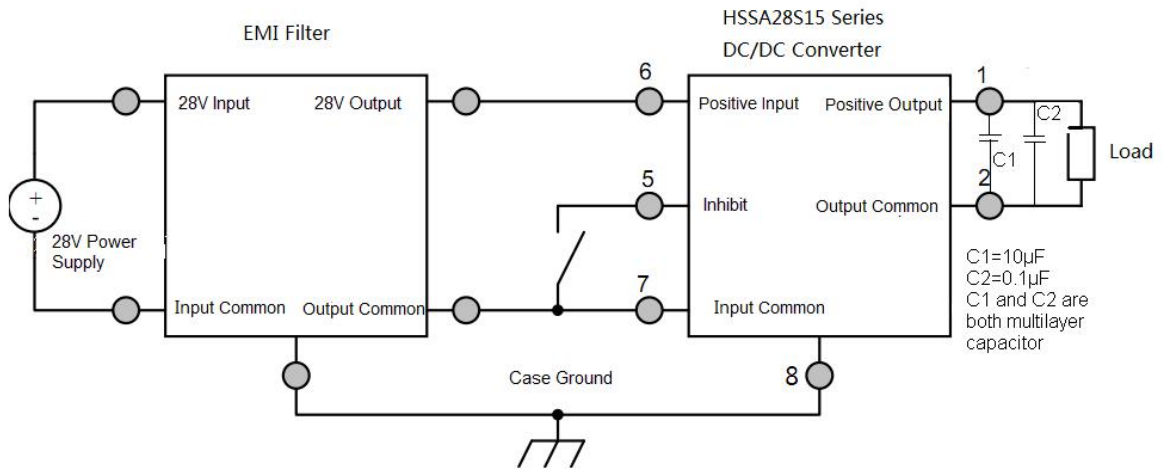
EMI Filter

HSSA28S15 Series
DC/DC Converter

28V Input
28V Output

+
-
28V Power Supply

Input Common
Output Common

6
Positive Input
Positive Output
1

5
Inhibit
Output Common
2

7
Input Common

8

C2
C1
Load

C1=10μF
C2=0.1μF
C1 and C2 are both multilayer capacitor

Case Ground